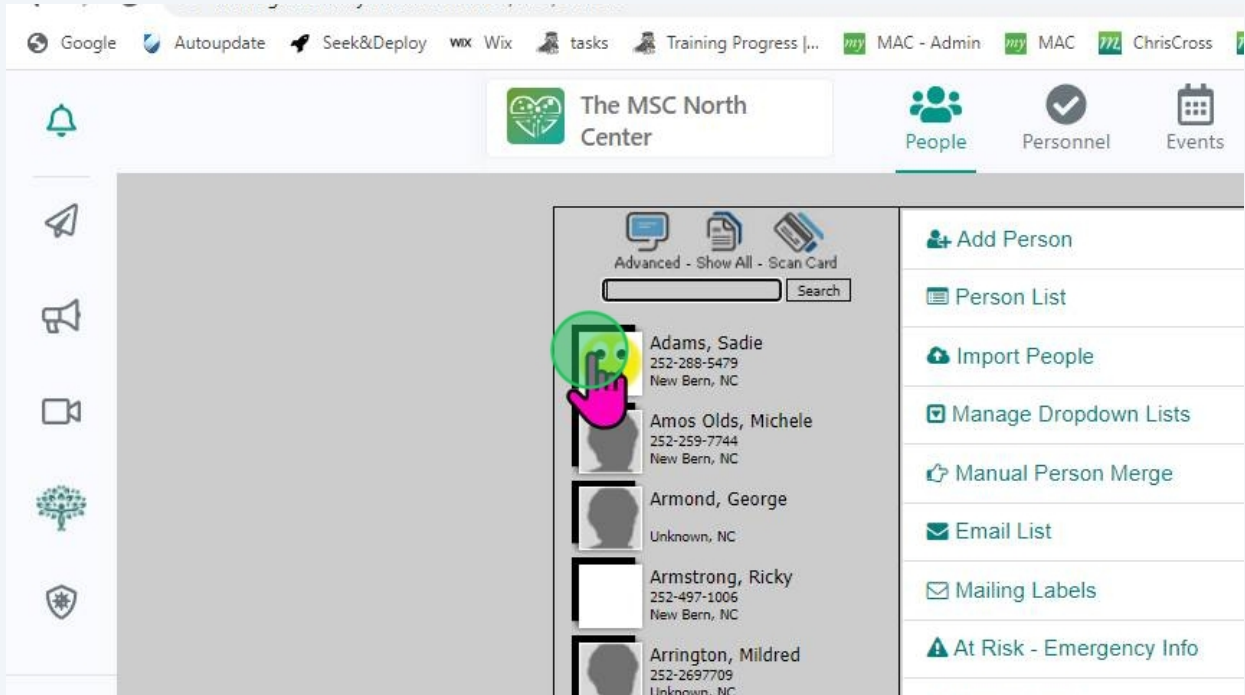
Google Autoupdate Seek&Deploy Wix tasks Training Progress |... MAC - Admin MAC ChrisCross

The MSC North Center

People Personnel Events

Advanced - Show All - Scan Card

Search

Adams, Sadie
252-288-5479
New Bern, NC

Amos Olds, Michele
252-259-7744
New Bern, NC

Armond, George
Unknown, NC

Armstrong, Ricky
252-497-1006
New Bern, NC

Arrington, Mildred
252-2697709
Unknown, NC

Add Person
Person List
Import People
Manage Dropdown Lists
Manual Person Merge
Email List
Mailing Labels
At Risk - Emergency Info